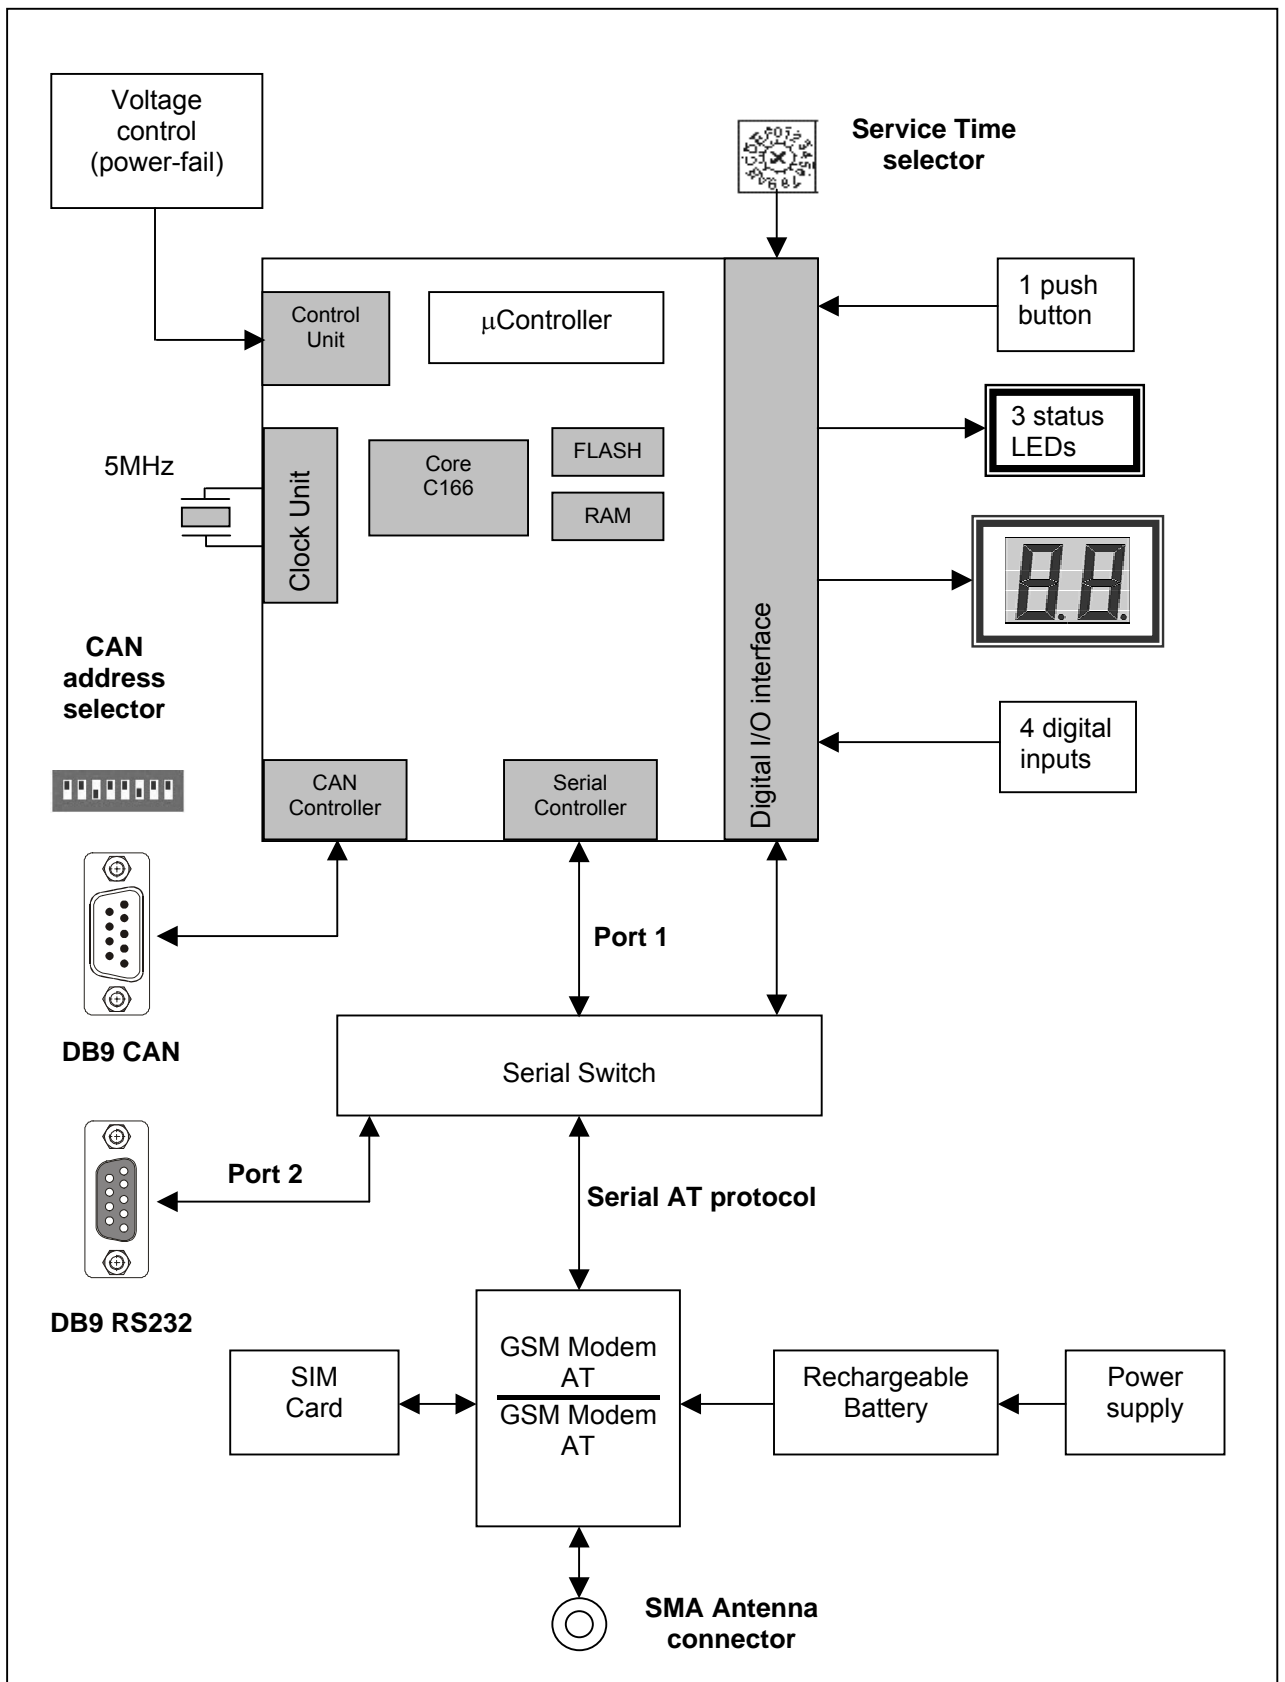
Voltage control (power-fail)

Service Time selector

Control Unit

μController

1 push button

3 status LEDs

5MHz

Clock Unit

Core C166

FLASH

RAM

CAN address selector

Digital I/O interface

4 digital inputs

CAN Controller

Serial Controller

Port 1

DB9 CAN

Serial Switch

Port 2

Serial AT protocol

DB9 RS232

SIM Card

GSM Modem AT

GSM Modem AT

Rechargeable Battery

Power supply

SMA Antenna connector